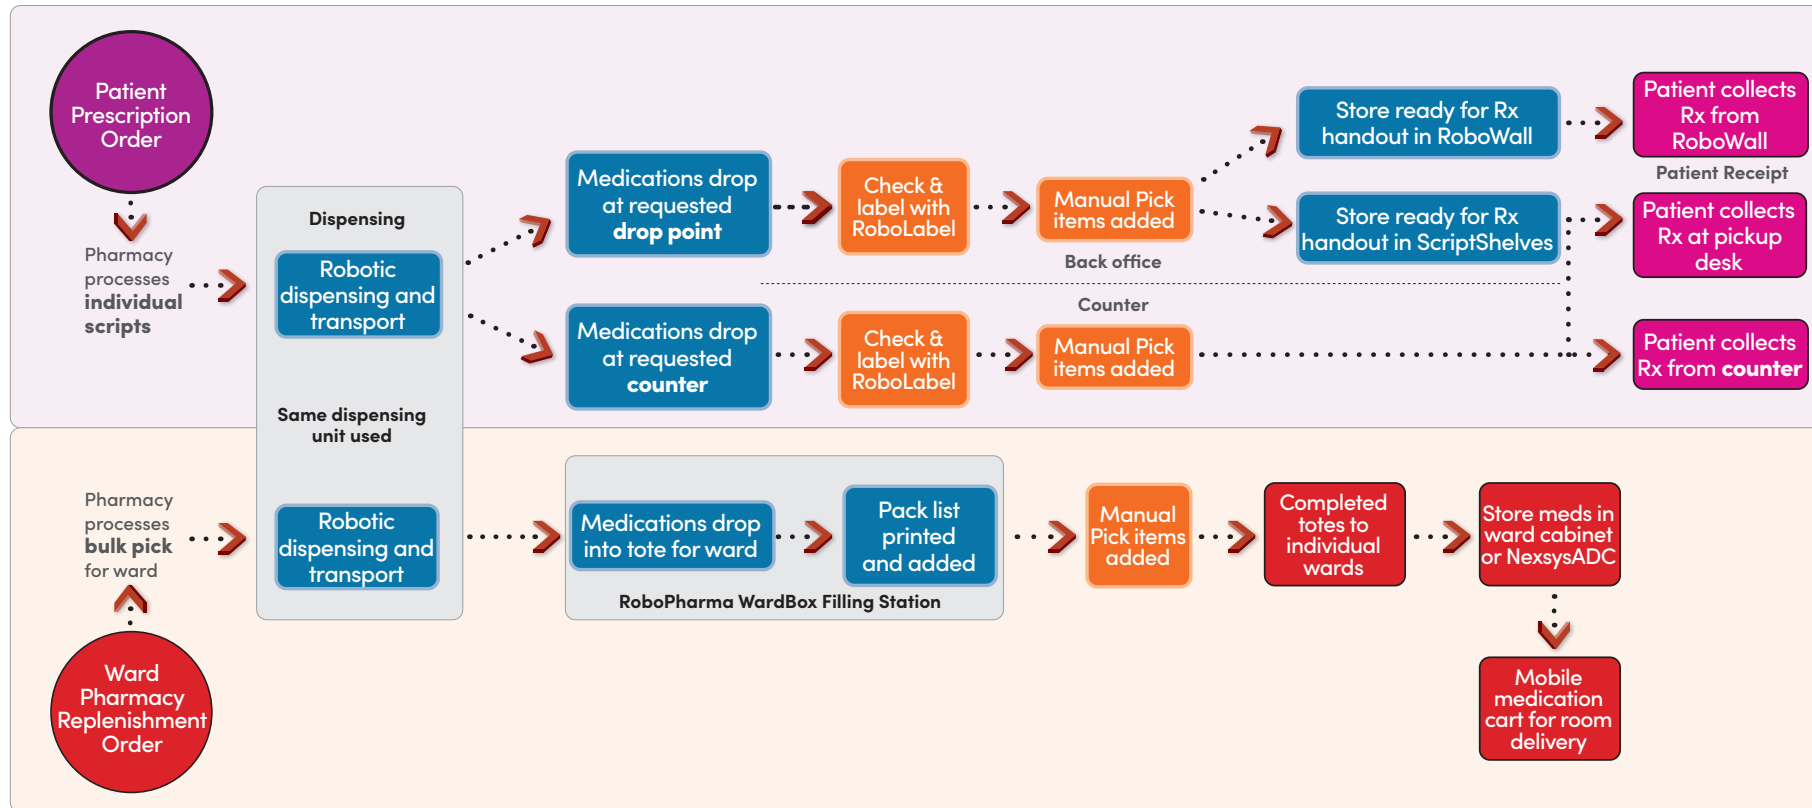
Patient Prescription Order

Pharmacy processes **individual scripts**

Dispensing

Robotic dispensing and transport

Same dispensing unit used

Medications drop at requested **drop point**

Check & label with RoboLabel

Manual Pick items added

Back office

Store ready for Rx handout in RoboWall

Patient collects Rx from RoboWall

Patient Receipt

Store ready for Rx handout in ScriptShelves

Patient collects Rx at pickup desk

Counter

Medications drop at requested **counter**

Check & label with RoboLabel

Manual Pick items added

Patient collects Rx from **counter**

Pharmacy processes **bulk pick** for ward

Robotic dispensing and transport

Medications drop into tote for ward

Pack list printed and added

RoboPharma WardBox Filling Station

Manual Pick items added

Completed totes to individual wards

Store meds in ward cabinet or NexsysADC

Mobile medication cart for room delivery

Ward Pharmacy Replenishment Order